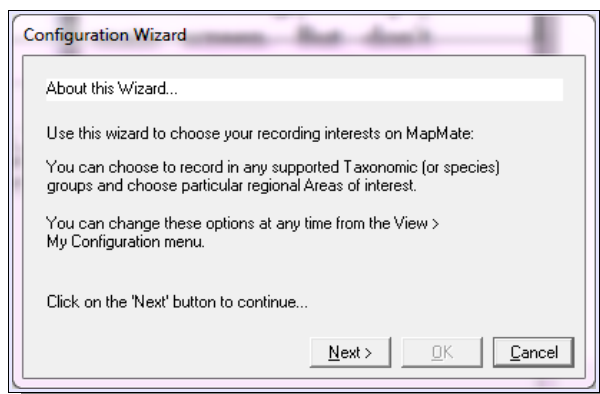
Configuration Wizard

About this Wizard...

Use this wizard to choose your recording interests on MapMate:

You can choose to record in any supported Taxonomic (or species) groups and choose particular regional Areas of interest.

You can change these options at any time from the View > My Configuration menu.

Click on the 'Next' button to continue...

Next >

OK

Cancel